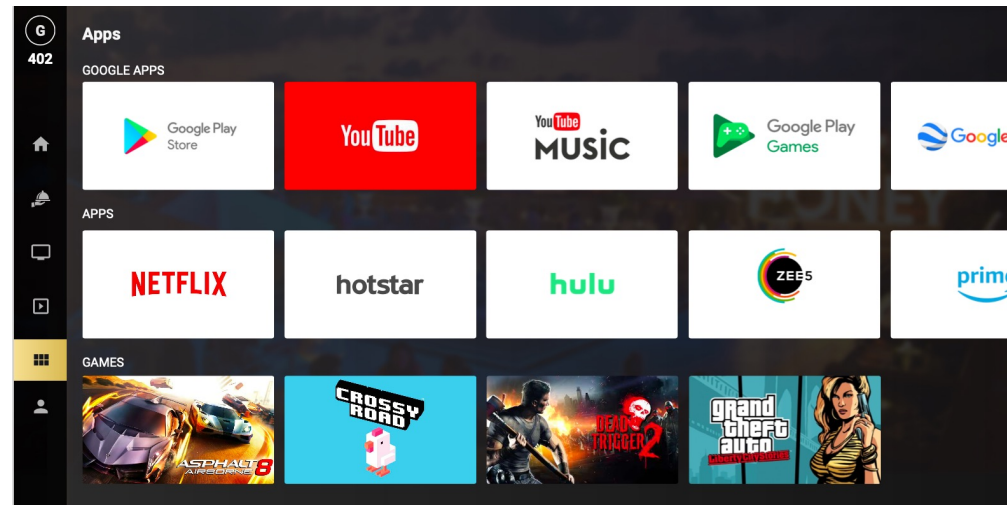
G
402

Apps

GOOGLE APPS

Google Play Store

YouTube

YouTube MUSIC

Google Play Games

Google

APPS

NETFLIX

hotstar

hulu

ZEE5

prime

GAMES

ASPHALT 8 AIRBORNE

CROSSY ROAD

DEAD TRIGGER 2

grand theft auto LIBERTY CITY STORIES